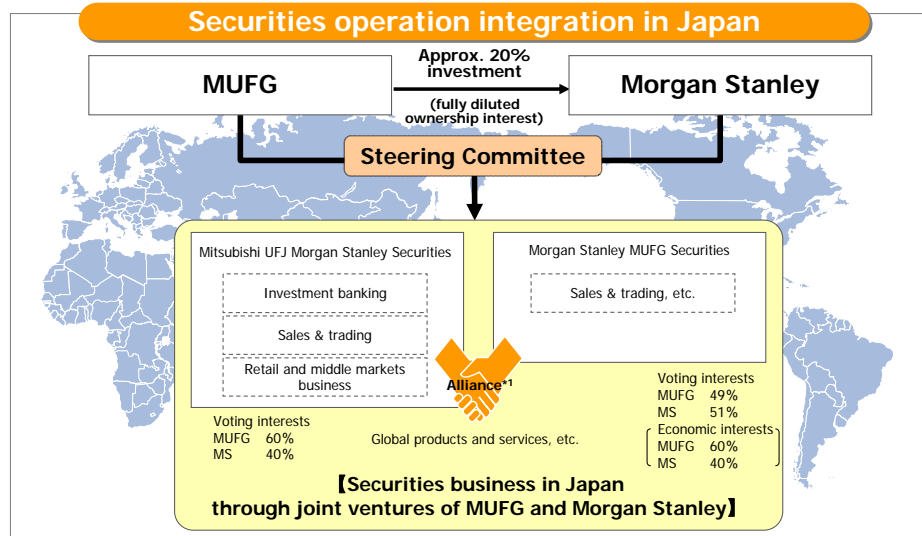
Securities operation integration in Japan

MUFG

Approx. 20% investment

(fully diluted ownership interest)

Morgan Stanley

Steering Committee

Mitsubishi UFJ Morgan Stanley Securities

Investment banking

Sales & trading

Retail and middle markets business

Morgan Stanley MUFG Securities

Sales & trading, etc.

Alliance*1

Voting interests
MUFG 60%
MS 40%

Global products and services, etc.

Voting interests
MUFG 49%
MS 51%

Economic interests
MUFG 60%
MS 40%

【Securities business in Japan through joint ventures of MUFG and Morgan Stanley】